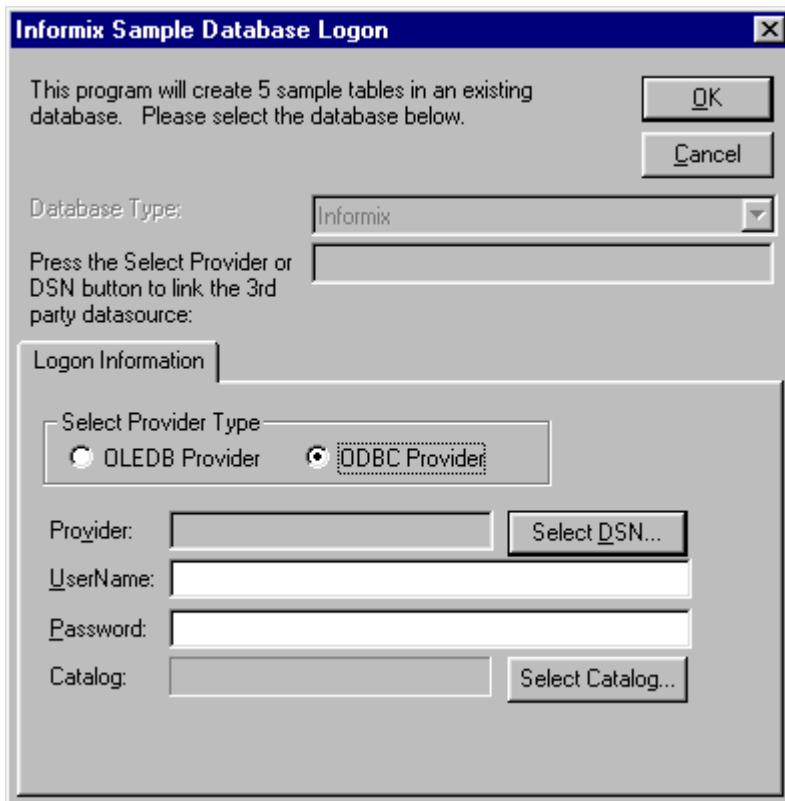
Informix Sample Database Logon

This program will create 5 sample tables in an existing database. Please select the database below.

OK

Cancel

Database Type:

Informix

Press the Select Provider or DSN button to link the 3rd party datasource:

Logon Information

Select Provider Type

OLEDB Provider

ODBC Provider

Provider:

Select DSN...

UserName:

Password:

Catalog:

Select Catalog...